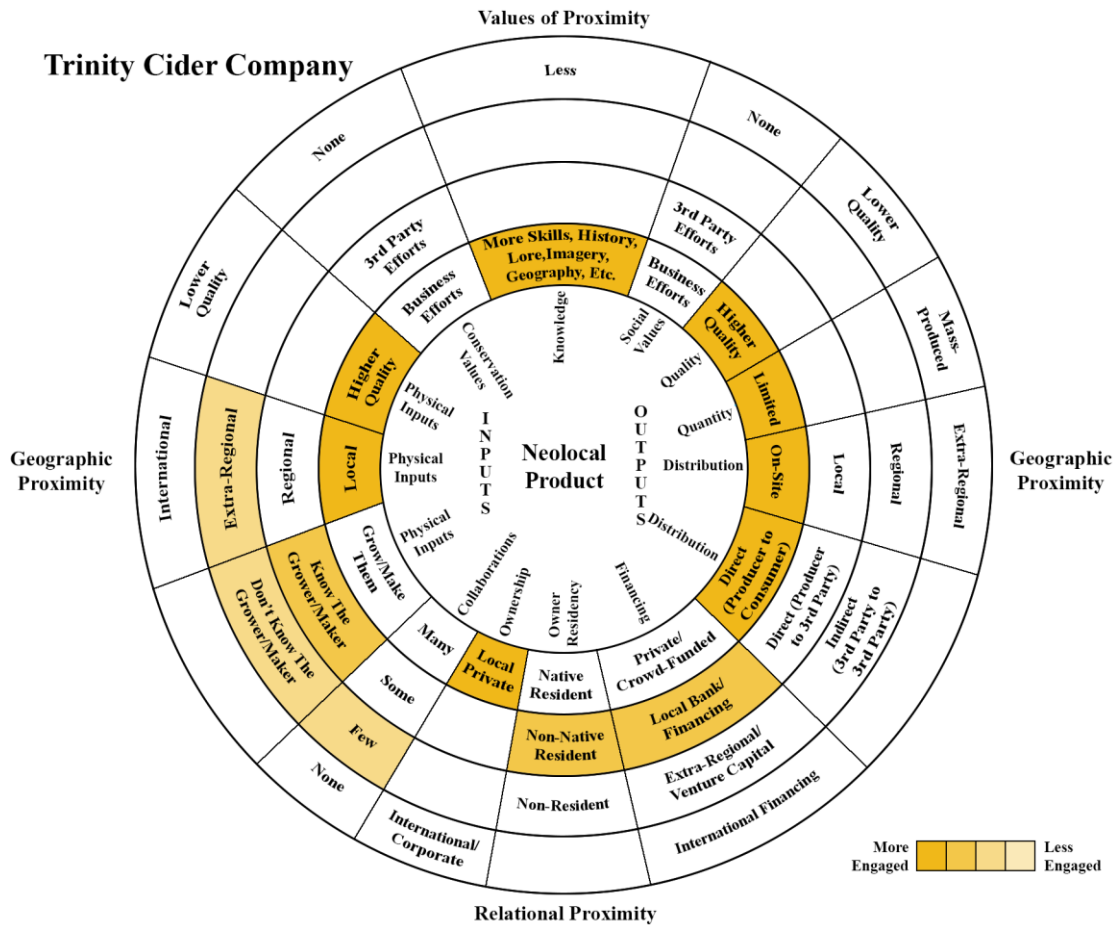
Values of Proximity

Trinity Cider Company

Less

None

None

Lower Quality

Lower Quality

3rd Party Efforts

3rd Party Efforts

More Skills, History, Lore,Imagery, Geography, Etc.

Business Efforts

Business Efforts

Mass-Produced

Higher Quality

Higher Quality

Conservation Values

Knowledge

Social Values

Quality

Limited

Physical Inputs

INPUTS

OUTPUTS

Quantity

International

Extra-Regional

Regional

Local

Physical Inputs

Neolocal Product

Distribution

On-Site

Local

Regional

Extra-Regional

Geographic Proximity

Geographic Proximity

Physical Inputs

Grow/Make Them

Distribution

Know The Grower/Maker

Collaborations

Ownership

Owner Residency

Financing

Direct (Producer to Consumer)

Direct (Producer to 3rd Party)

Don't Know The Grower/Maker

Many

Indirect (3rd Party to 3rd Party)

Local Private

Native Resident

Private/ Crowd-Funded

Some

Local Bank/ Financing

Few

Non-Native Resident

Extra-Regional/ Venture Capital

None

Non-Resident

International Financing

International/ Corporate

More Engaged

Less Engaged

Relational Proximity